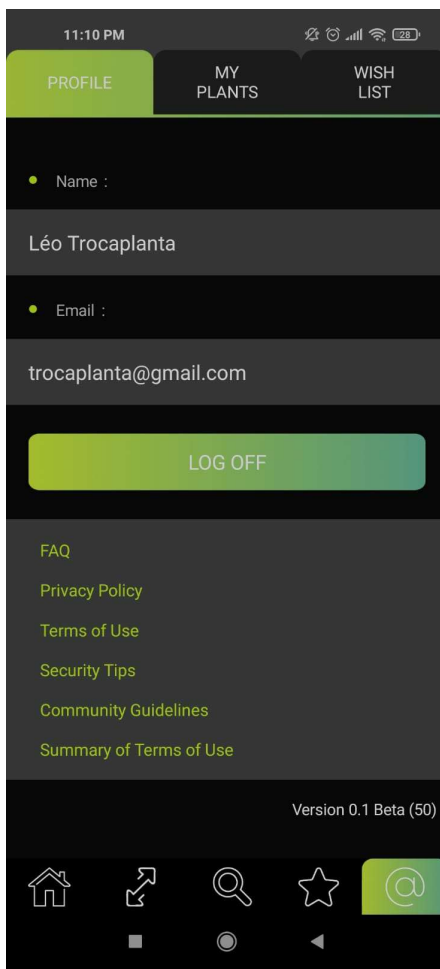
11:10 PM

28

PROFILE

MY PLANTS

WISH LIST

Name :

Léo Trocaplanta

Email :

trocaplanta@gmail.com

LOG OFF

FAQ

Privacy Policy

Terms of Use

Security Tips

Community Guidelines

Summary of Terms of Use

Version 0.1 Beta (50)

@